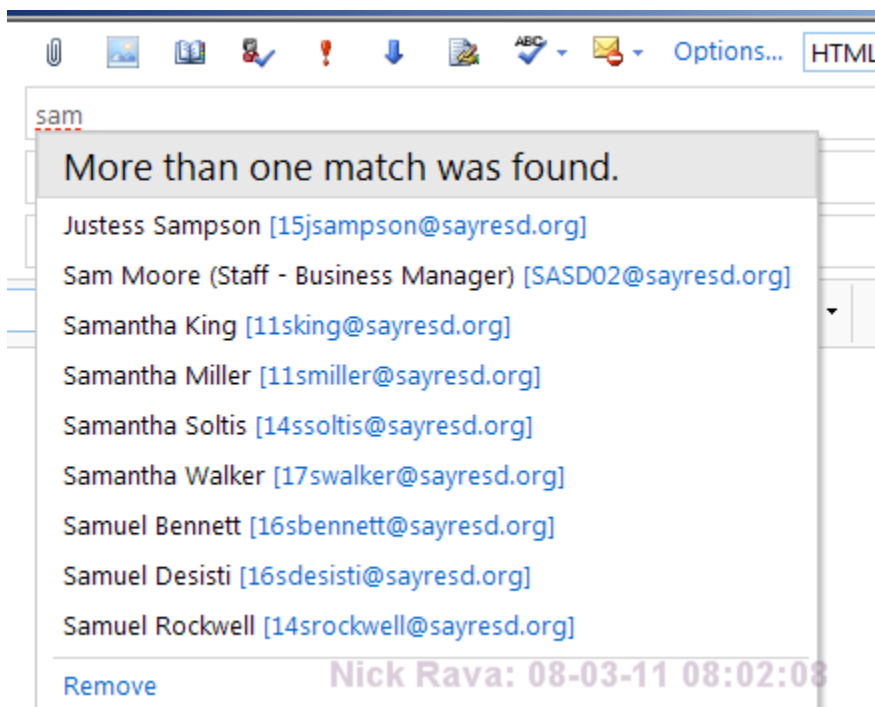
Options... HTML

sam

More than one match was found.

Justess Sampson [15jsampson@sayresd.org]

Sam Moore (Staff - Business Manager) [SASD02@sayresd.org]

Samantha King [11sking@sayresd.org]

Samantha Miller [11smiller@sayresd.org]

Samantha Soltis [14ssoltis@sayresd.org]

Samantha Walker [17swalker@sayresd.org]

Samuel Bennett [16sbennett@sayresd.org]

Samuel Desisti [16sdesisti@sayresd.org]

Samuel Rockwell [14srockwell@sayresd.org]

Remove

Nick Rava: 08-03-11 08:02:08